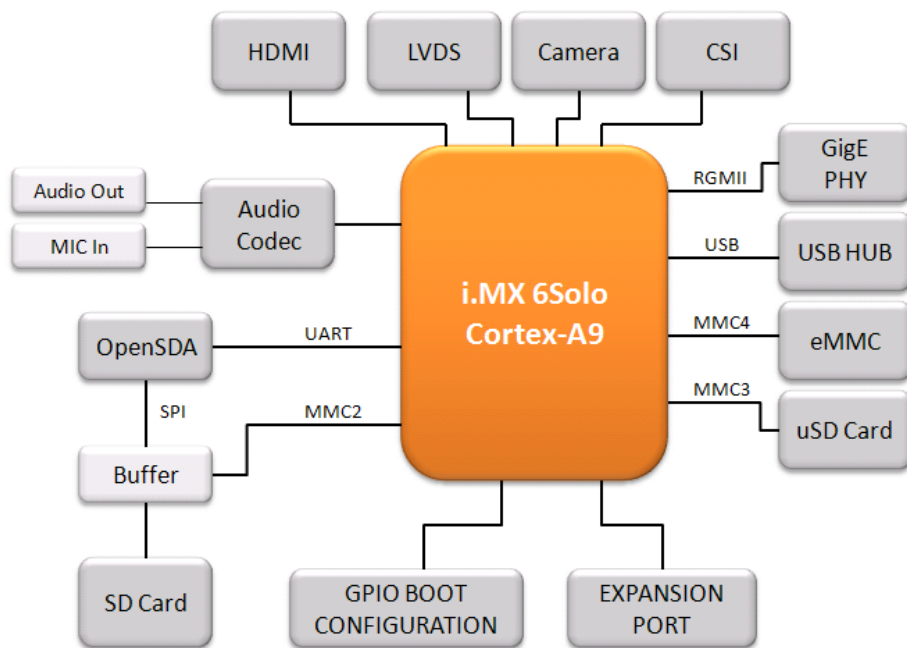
HDMI

LVDS

Camera

CSI

GigE PHY

RGMII

Audio Out

MIC In

Audio Codec

USB

USB HUB

i.MX 6Solo Cortex-A9

OpenSDA

UART

MMC4

eMMC

MMC3

SPI

MMC2

uSD Card

Buffer

SD Card

GPIO BOOT CONFIGURATION

EXPANSION PORT